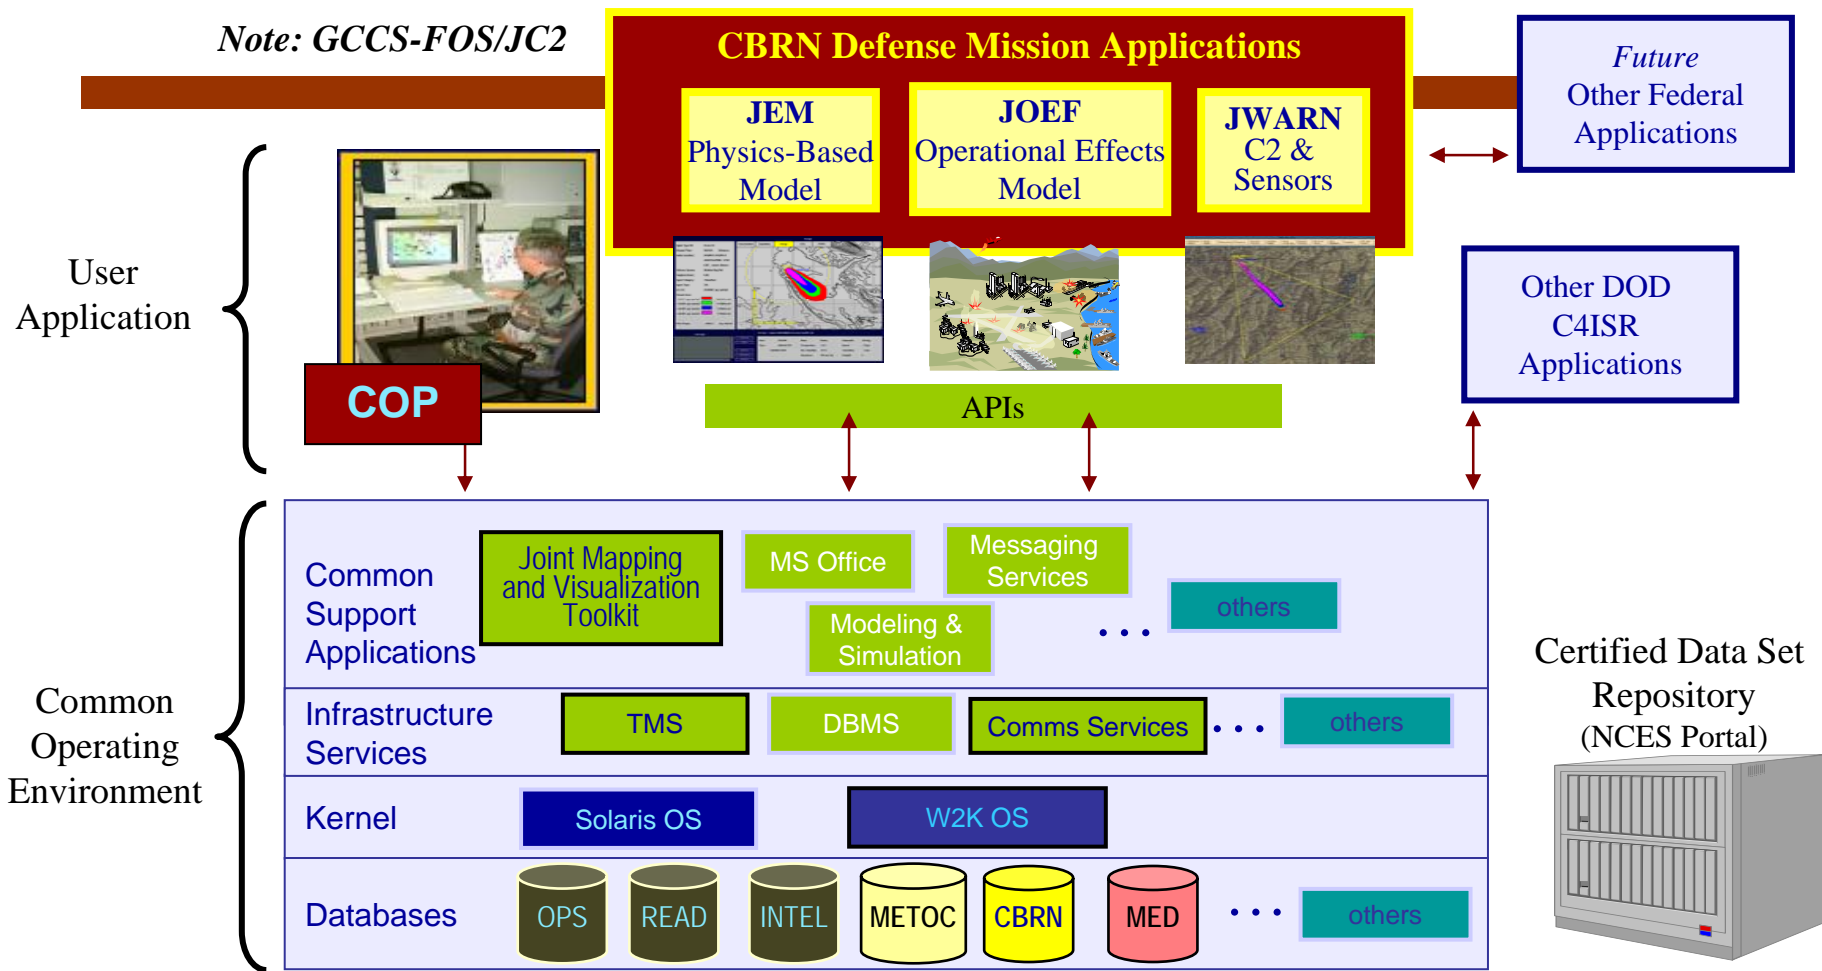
Note: GCCS-FOS/JC2

CBRN Defense Mission Applications

JEM
Physics-Based Model

JOEF
Operational Effects Model

JWARN
C2 & Sensors

Future
Other Federal Applications

User Application

COP

APIs

Other DOD C4ISR Applications

Common Operating Environment

Common Support Applications

Joint Mapping and Visualization Toolkit

MS Office

Messaging Services

Modeling & Simulation

. . .

others

Infrastructure Services

TMS

DBMS

Comms Services

. . .

others

Kernel

Solaris OS

W2K OS

Databases

OPS

READ

INTEL

METOC

CBRN

MED

. . .

others

Certified Data Set Repository
(NCES Portal)